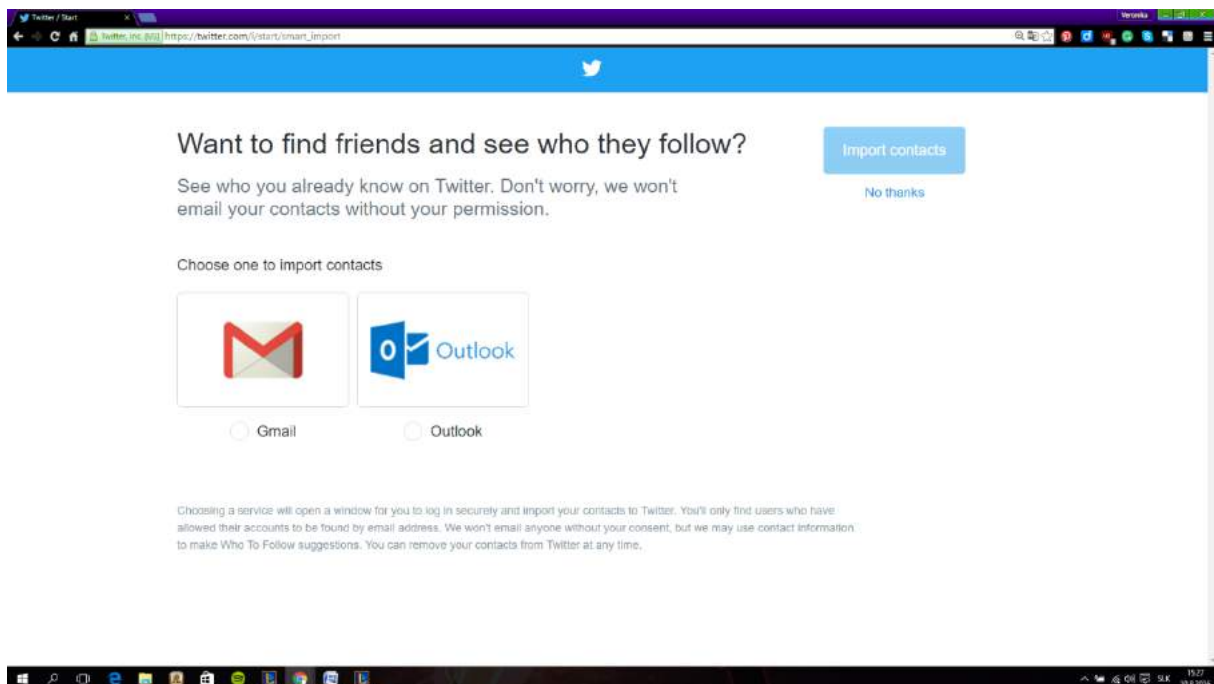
Twitter / Start

Veronika

Twitter, Inc. [US] https://twitter.com/i/start/smart_import

Want to find friends and see who they follow?

See who you already know on Twitter. Don't worry, we won't email your contacts without your permission.

Import contacts

No thanks

Choose one to import contacts

Outlook

Gmail

Outlook

Choosing a service will open a window for you to log in securely and import your contacts to Twitter. You'll only find users who have allowed their accounts to be found by email address. We won't email anyone without your consent, but we may use contact information to make Who To Follow suggestions. You can remove your contacts from Twitter at any time.

SLK 15:27 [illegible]